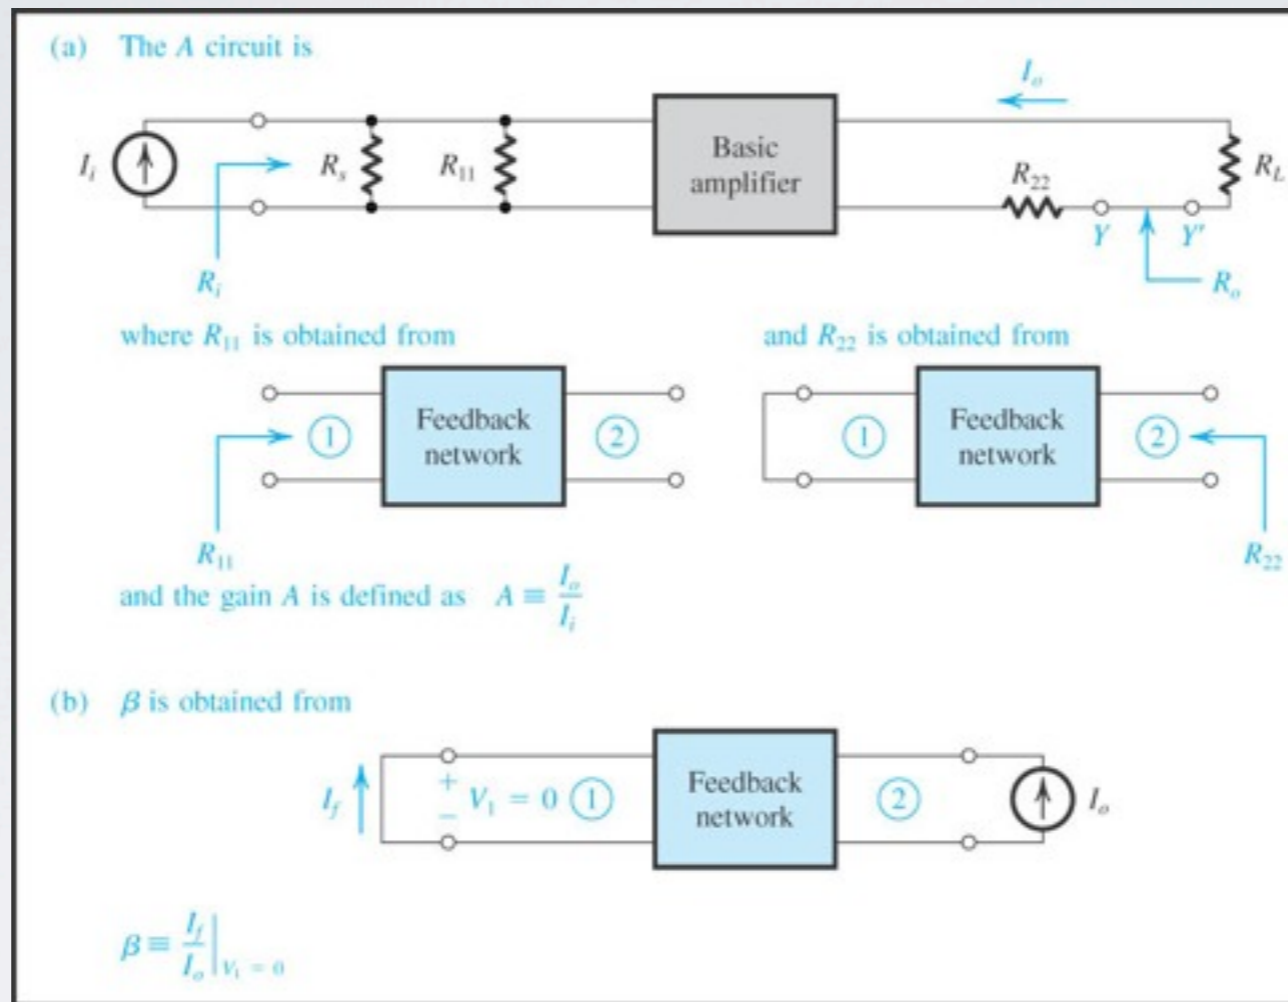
(a) The $A$ circuit is

$I_o$

$I_i$ $R_s$ $R_{11}$ Basic amplifier $R_{22}$ $R_L$

$Y$ $Y'$

$R_i$ $R_o$

where $R_{11}$ is obtained from

Feedback network ① ②

$R_{11}$

and $R_{22}$ is obtained from

Feedback network ① ②

$R_{22}$

and the gain $A$ is defined as $A \equiv \frac{I_o}{I_i}$

(b) $\beta$ is obtained from

$I_f$ $+ \; V_1 = 0 \; -$ ① Feedback network ② $I_o$

$\beta \equiv \frac{I_f}{I_o}\Big|_{V_1 = 0}$